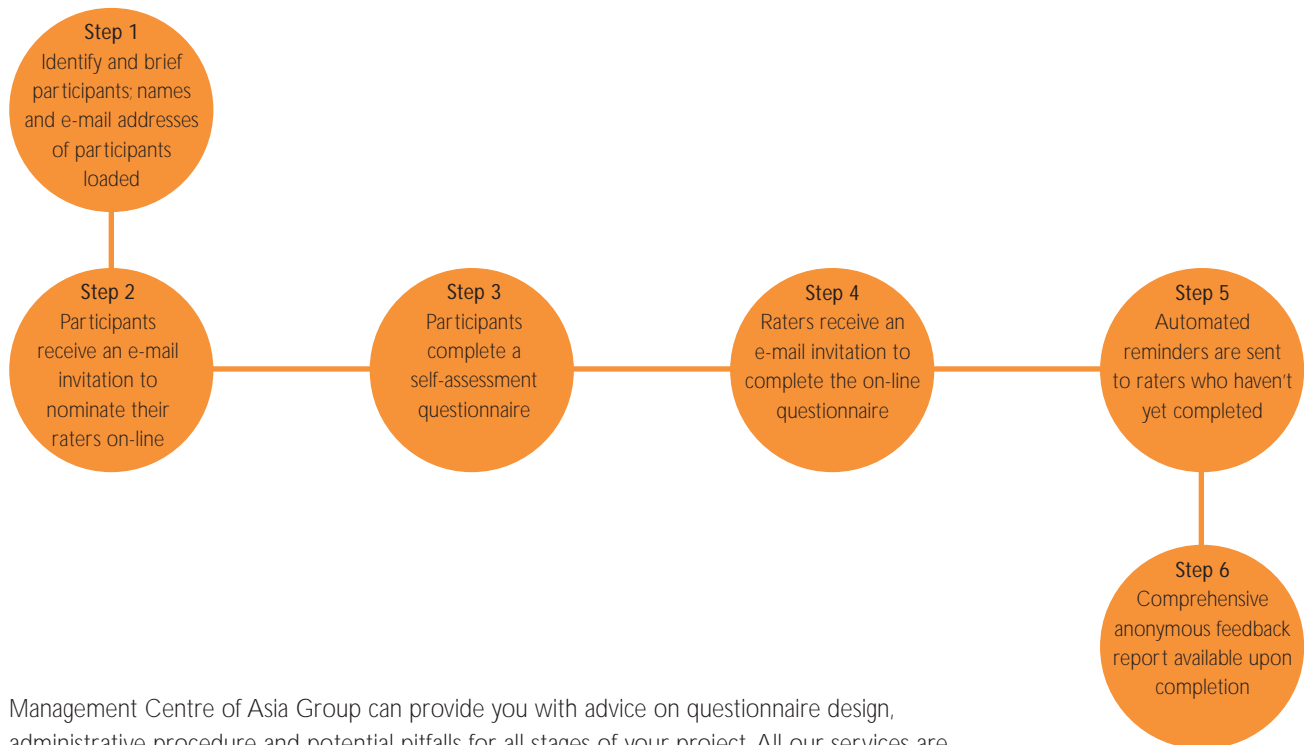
Step 1
Identify and brief participants; names and e-mail addresses of participants loaded

Step 2
Participants receive an e-mail invitation to nominate their raters on-line

Step 3
Participants complete a self-assessment questionnaire

Step 4
Raters receive an e-mail invitation to complete the on-line questionnaire

Step 5
Automated reminders are sent to raters who haven't yet completed

Step 6
Comprehensive anonymous feedback report available upon completion

Management Centre of Asia Group can provide you with advice on questionnaire design, administrative procedure and potential pitfalls for all stages of your project. All our services are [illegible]